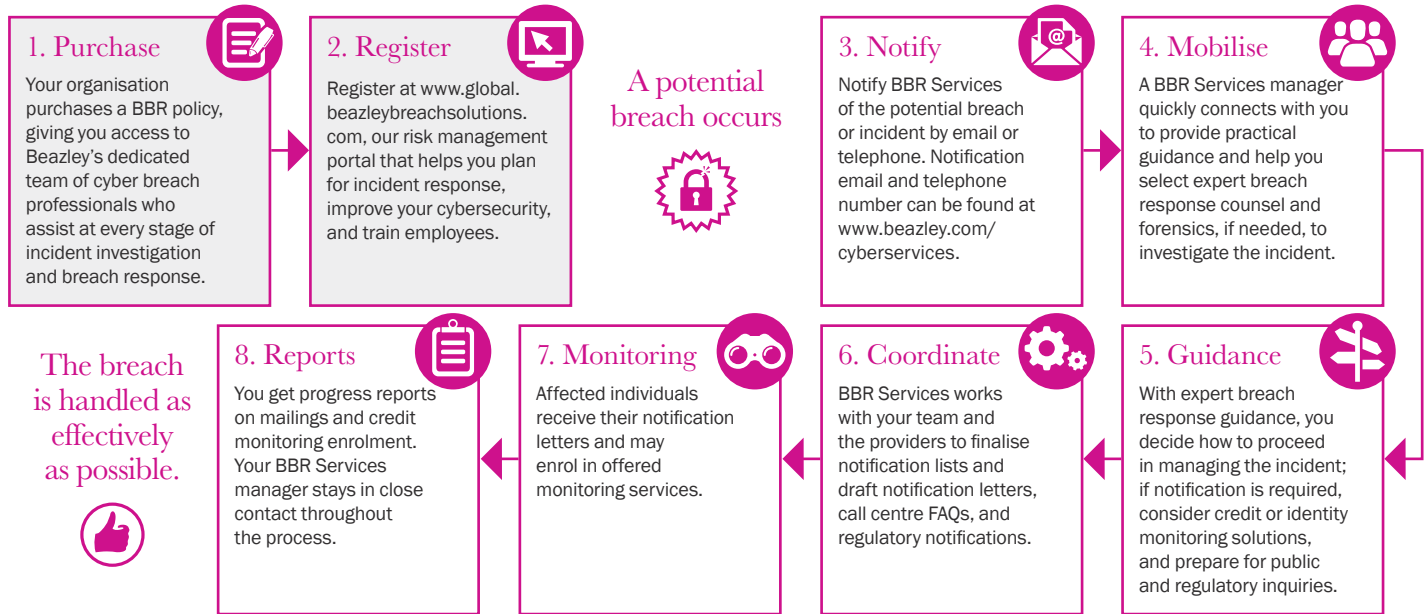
1. Purchase
Your organisation purchases a BBR policy, giving you access to Beazley's dedicated team of cyber breach professionals who assist at every stage of incident investigation and breach response.

2. Register
Register at www.global.beazleybreachsolutions.com, our risk management portal that helps you plan for incident response, improve your cybersecurity, and train employees.

A potential breach occurs

3. Notify
Notify BBR Services of the potential breach or incident by email or telephone. Notification email and telephone number can be found at www.beazley.com/cyberservices.

4. Mobilise
A BBR Services manager quickly connects with you to provide practical guidance and help you select expert breach response counsel and forensics, if needed, to investigate the incident.

5. Guidance
With expert breach response guidance, you decide how to proceed in managing the incident; if notification is required, consider credit or identity monitoring solutions, and prepare for public and regulatory inquiries.

6. Coordinate
BBR Services works with your team and the providers to finalise notification lists and draft notification letters, call centre FAQs, and regulatory notifications.

7. Monitoring
Affected individuals receive their notification letters and may enrol in offered monitoring services.

8. Reports
You get progress reports on mailings and credit monitoring enrolment. Your BBR Services manager stays in close contact throughout the process.

The breach is handled as effectively as possible.